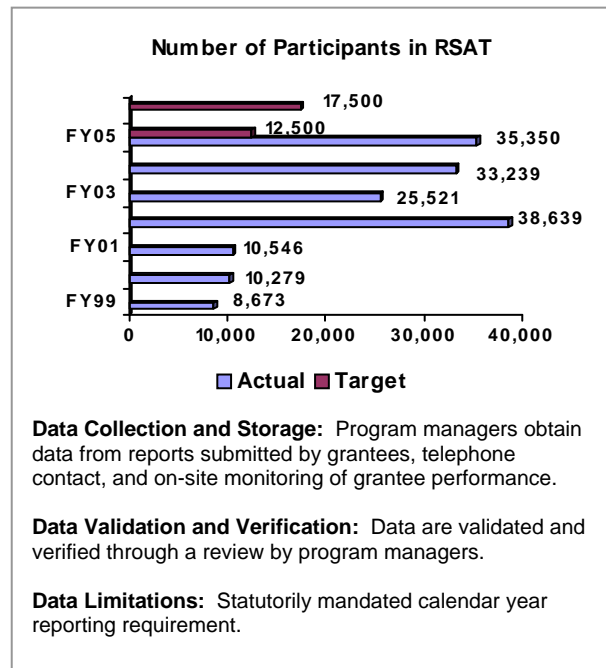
Number of Participants in RSAT

17,500

FY05

12,500

35,350

33,239

FY03

25,521

38,639

FY01

10,546

10,279

FY99

8,673

0

10,000

20,000

30,000

40,000

Actual Target

**Data Collection and Storage:** Program managers obtain data from reports submitted by grantees, telephone contact, and on-site monitoring of grantee performance.

**Data Validation and Verification:** Data are validated and verified through a review by program managers.

**Data Limitations:** Statutorily mandated calendar year reporting requirement.